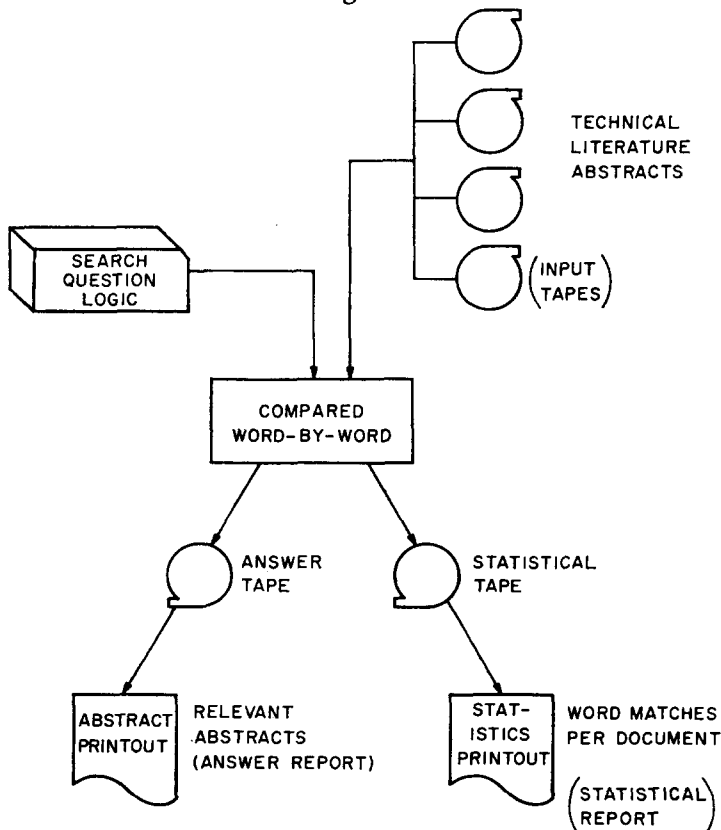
TECHNICAL LITERATURE ABSTRACTS

(INPUT TAPES)

SEARCH QUESTION LOGIC

COMPARED WORD-BY-WORD

ANSWER TAPE

STATISTICAL TAPE

ABSTRACT PRINTOUT

RELEVANT ABSTRACTS (ANSWER REPORT)

STATISTICS PRINTOUT

WORD MATCHES PER DOCUMENT

(STATISTICAL REPORT)